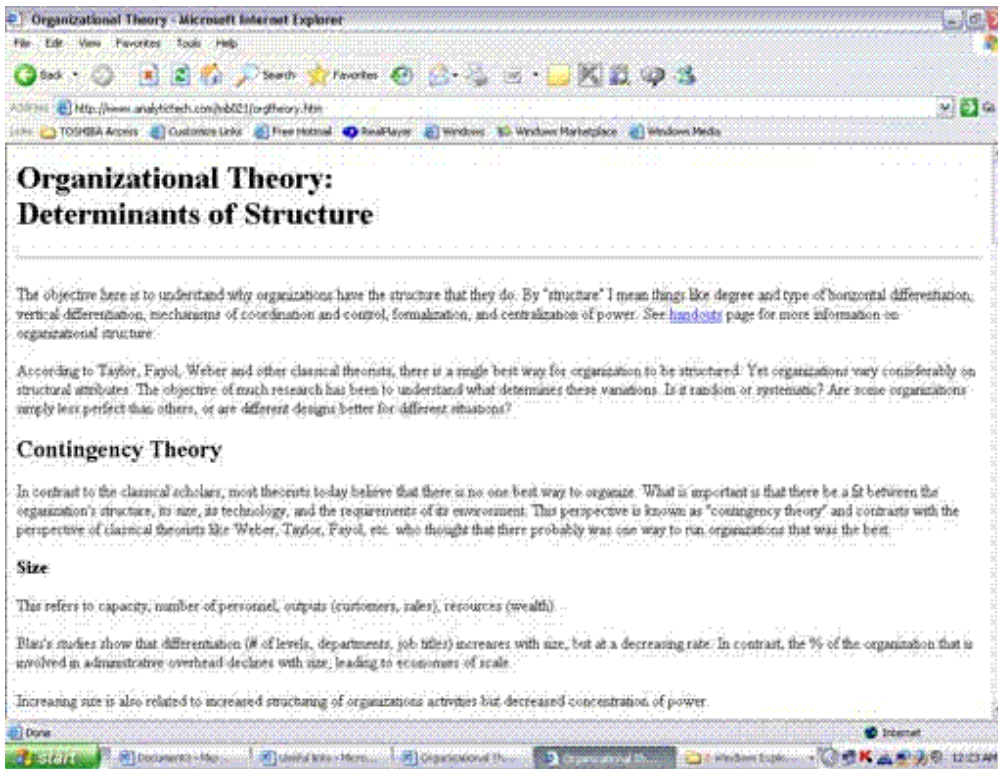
Organizational Theory - Microsoft Internet Explorer

File Edit View Favorites Tools Help

Back Search Favorites

Address http://www.analytictech.com/mb021/orgtheory.htm

Links TOSHIBA Access Customize Links Free Hotmail RealPlayer Windows Windows Marketplace Windows Media

Organizational Theory:
Determinants of Structure

The objective here is to understand why organizations have the structure that they do. By "structure" I mean things like degree and type of horizontal differentiation, vertical differentiation, mechanisms of coordination and control, formalization, and centralization of power. See handouts page for more information on organizational structure.

According to Taylor, Fayol, Weber and other classical theorists, there is a single best way for organization to be structured. Yet organizations vary considerably on structural attributes. The objective of much research has been to understand what determines these variations. Is it random or systematic? Are some organizations simply less perfect than others, or are different designs better for different situations?

Contingency Theory

In contrast to the classical scholars, most theorists today believe that there is no one best way to organize. What is important is that there be a fit between the organization's structure, its size, its technology, and the requirements of its environment. This perspective is known as "contingency theory" and contrasts with the perspective of classical theorists like Weber, Taylor, Fayol, etc. who thought that there probably was one way to run organizations that was the best.

Size

This refers to capacity, number of personnel, outputs (customers, sales), resources (wealth).

Blau's studies show that differentiation (# of levels, departments, job titles) increases with size, but at a decreasing rate. In contrast, the % of the organization that is involved in administrative overhead declines with size, leading to economies of scale.

Increasing size is also related to increased structuring of organizations activities but decreased concentration of power.

Done

Internet

start Document1 - Mic... Useful Info - Micro... Organizational Th... Organizational Th... 2 Windows Explo... 12:23 AM